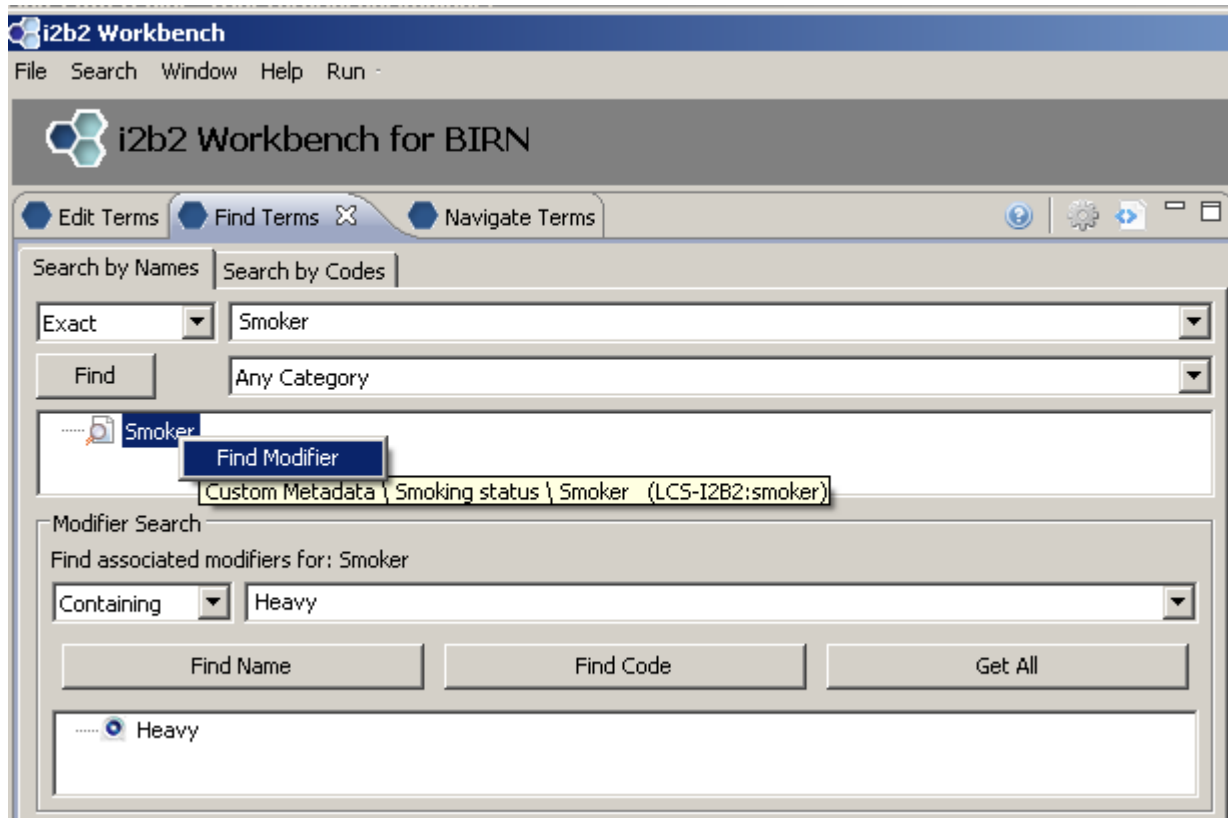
i2b2 Workbench

File Search Window Help Run

i2b2 Workbench for BIRN

Edit Terms Find Terms Navigate Terms

Search by Names Search by Codes

Exact Smoker

Find Any Category

Smoker

Find Modifier

Custom Metadata \ Smoking status \ Smoker (LCS-I2B2:smoker)

Modifier Search

Find associated modifiers for: Smoker

Containing Heavy

Find Name Find Code Get All

Heavy